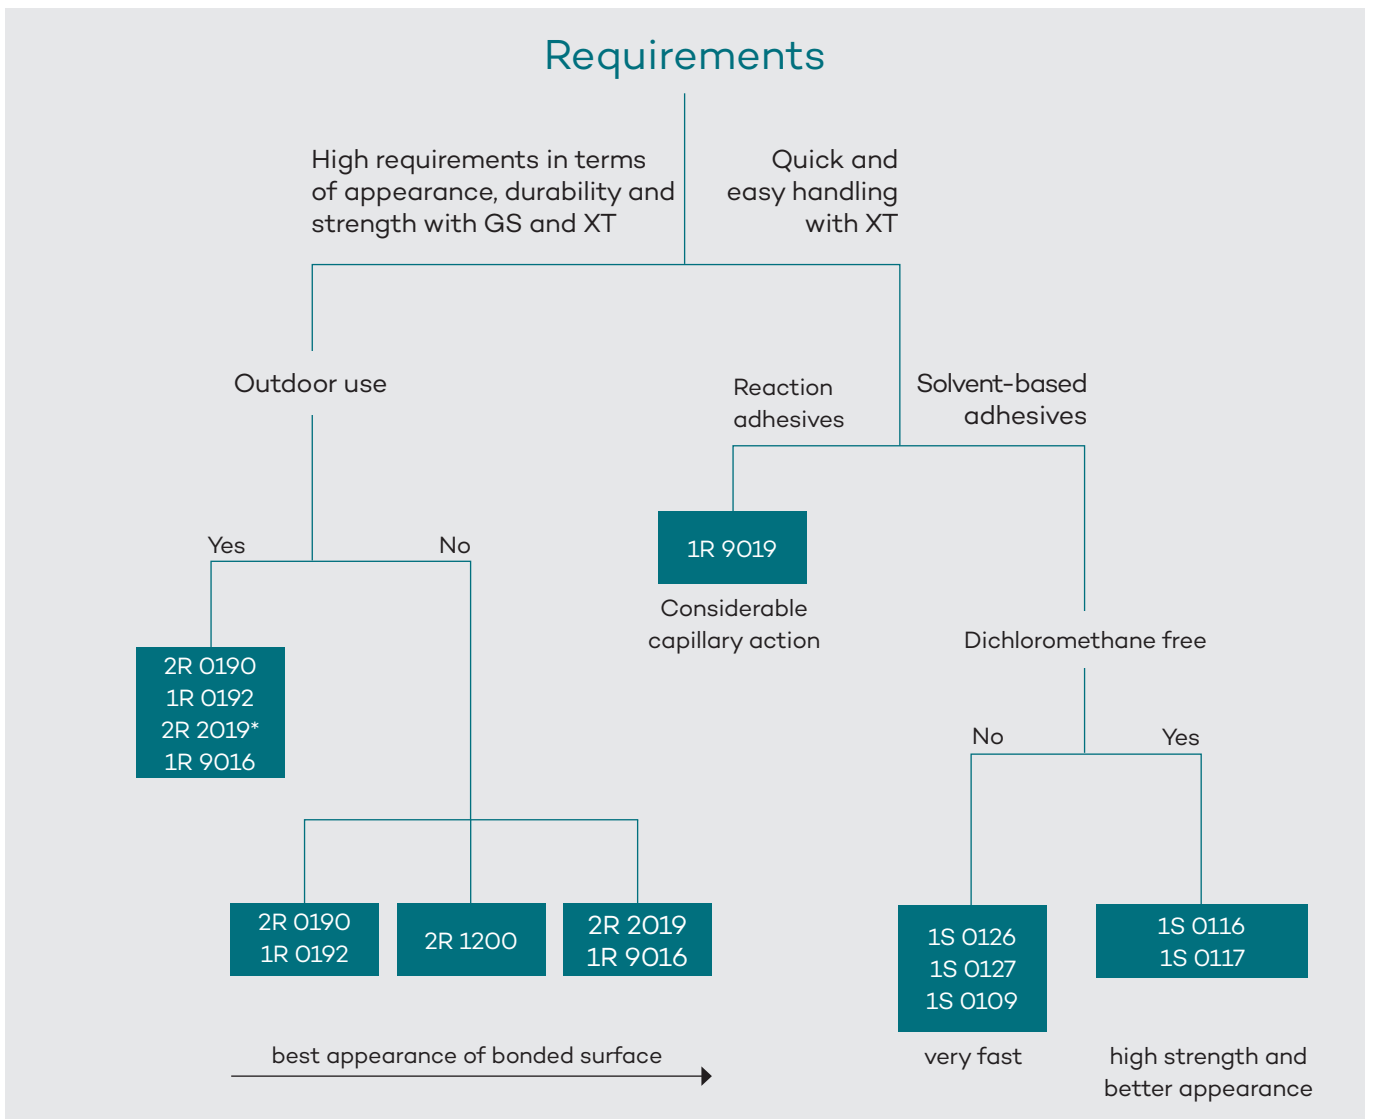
Requirements

High requirements in terms of appearance, durability and strength with GS and XT

Quick and easy handling with XT

Outdoor use

Reaction adhesives

Solvent-based adhesives

Yes

No

1R 9019

Considerable capillary action

Dichloromethane free

2R 0190
1R 0192
2R 2019*
1R 9016

No

Yes

2R 0190
1R 0192

2R 1200

2R 2019
1R 9016

1S 0126
1S 0127
1S 0109

1S 0116
1S 0117

best appearance of bonded surface

very fast

high strength and better appearance